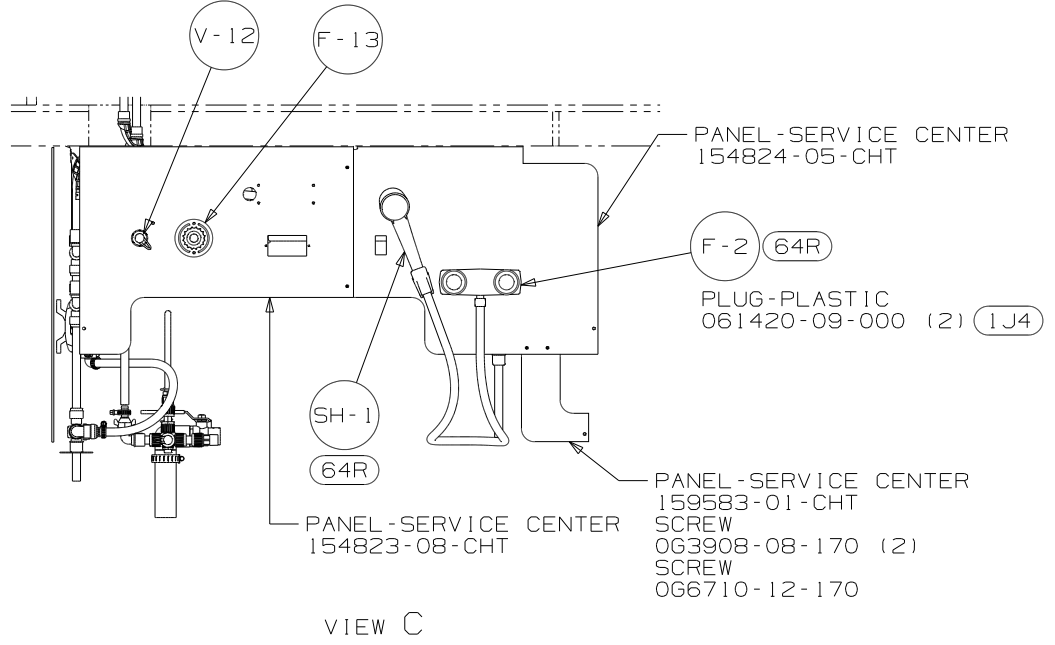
V-12

F-13

PANEL-SERVICE CENTER
154824-05-CHT

F-2 64R

PLUG-PLASTIC
061420-09-000 (2) 1J4

SH-1

64R

PANEL-SERVICE CENTER
159583-01-CHT
SCREW
0G3908-08-170 (2)
SCREW
0G6710-12-170

PANEL-SERVICE CENTER
154823-08-CHT

VIEW C